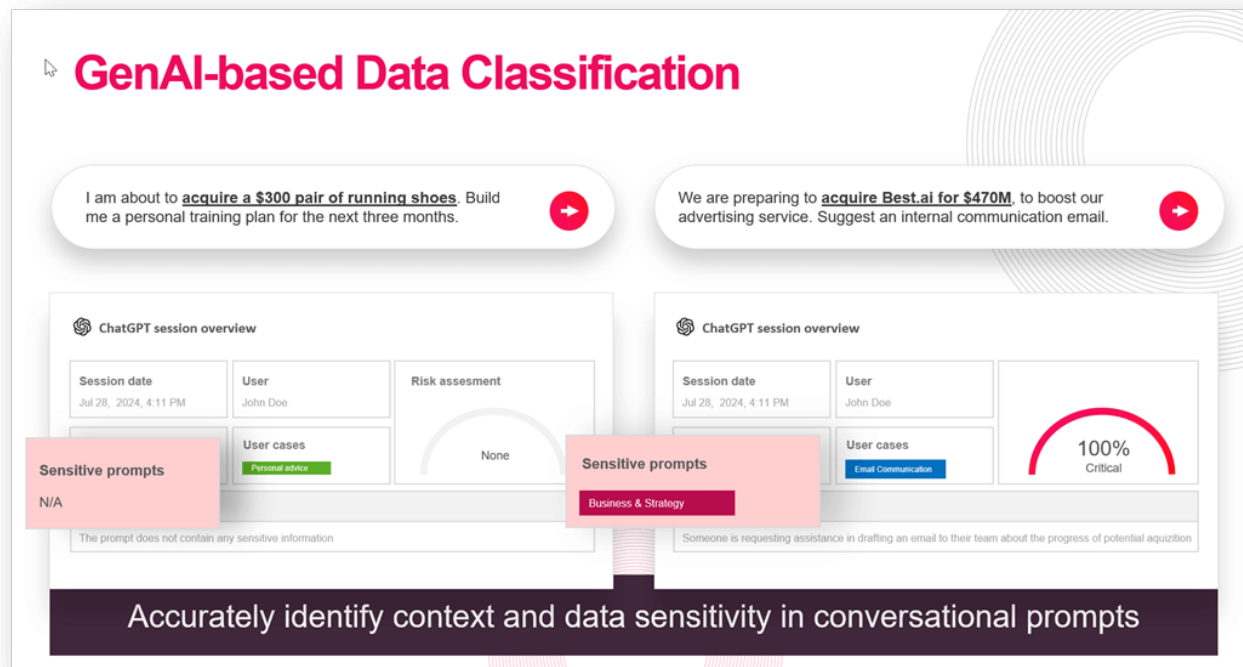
GenAI-based Data Classification

I am about to acquire a $300 pair of running shoes. Build me a personal training plan for the next three months.

We are preparing to acquire Best.ai for $470M, to boost our advertising service. Suggest an internal communication email.

ChatGPT session overview

Session date
Jul 28, 2024, 4:11 PM

User
John Doe

Risk assesment

None

User cases
Personal advice

Sensitive prompts
N/A

The prompt does not contain any sensitive information

ChatGPT session overview

Session date
Jul 28, 2024, 4:11 PM

User
John Doe

100%
Critical

User cases
Email Communication

Sensitive prompts
Business & Strategy

Someone is requesting assistance in drafting an email to their team about the progress of potential aquizition

Accurately identify context and data sensitivity in conversational prompts